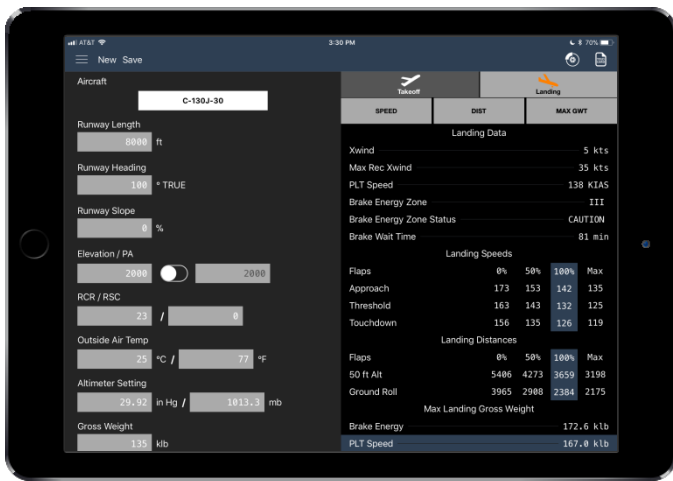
AT&T 3:30 PM 70%

New Save

Aircraft

C-130J-30

Runway Length

8000 ft

Runway Heading

100 ° TRUE

Runway Slope

0 %

Elevation / PA

2000 2000

RCR / RSC

23 / 0

Outside Air Temp

25 °C / 77 °F

Altimeter Setting

29.92 in Hg / 1013.3 mb

Gross Weight

135 klb

Takeoff

Landing

SPEED

DIST

MAX GWT

Landing Data

Xwind 5 kts

Max Rec Xwind 35 kts

PLT Speed 138 KIAS

Brake Energy Zone III

Brake Energy Zone Status CAUTION

Brake Wait Time 81 min

Landing Speeds

| Flaps | 0% | 50% | 100% | Max |
|---|---|---|---|---|
| Approach | 173 | 153 | 142 | 135 |
| Threshold | 163 | 143 | 132 | 125 |
| Touchdown | 156 | 135 | 126 | 119 |

Landing Distances

| Flaps | 0% | 50% | 100% | Max |
|---|---|---|---|---|
| 50 ft Alt | 5406 | 4273 | 3659 | 3198 |
| Ground Roll | 3965 | 2908 | 2384 | 2175 |

Max Landing Gross Weight

Brake Energy 172.6 klb

PLT Speed 167.0 klb